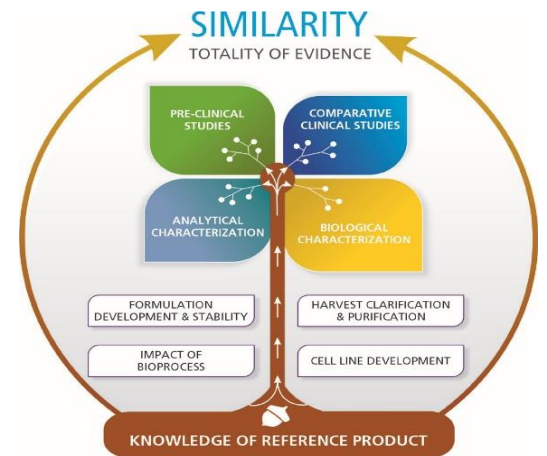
SIMILARITY
TOTALITY OF EVIDENCE

PRE-CLINICAL STUDIES

COMPARATIVE CLINICAL STUDIES

ANALYTICAL CHARACTERIZATION

BIOLOGICAL CHARACTERIZATION

FORMULATION DEVELOPMENT & STABILITY

HARVEST CLARIFICATION & PURIFICATION

IMPACT OF BIOPROCESS

CELL LINE DEVELOPMENT

KNOWLEDGE OF REFERENCE PRODUCT